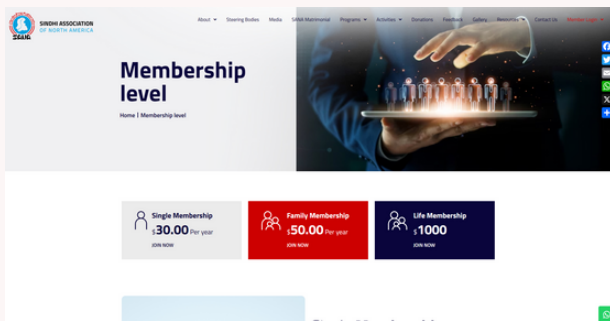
SINDHI ASSOCIATION OF NORTH AMERICA

SANA

About ▾ Steering Bodies Media SANA Matrimonial Programs ▾ Activities ▾ Donations Feedback Gallery Resources ▾ Contact Us Member Login ▾

Membership level

Home | Membership level

Single Membership
$30.00 Per year
JOIN NOW

Family Membership
$50.00 Per year
JOIN NOW

Life Membership
$1000
JOIN NOW

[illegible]